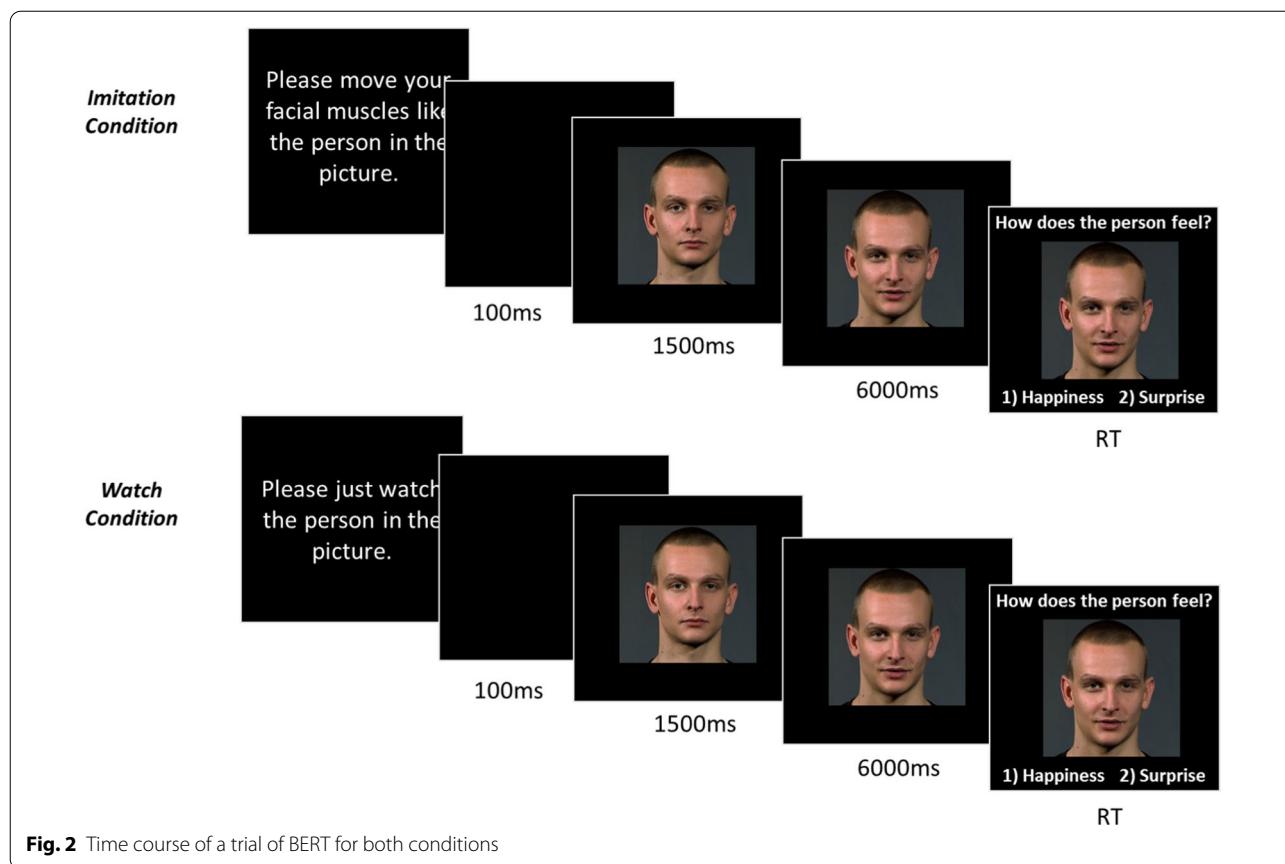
Imitation Condition

Please move your facial muscles like the person in the picture.

100ms

1500ms

6000ms

How does the person feel?

1) Happiness 2) Surprise

RT

Watch Condition

Please just watch the person in the picture.

100ms

1500ms

6000ms

How does the person feel?

1) Happiness 2) Surprise

RT

Fig. 2 Time course of a trial of BERT for both conditions